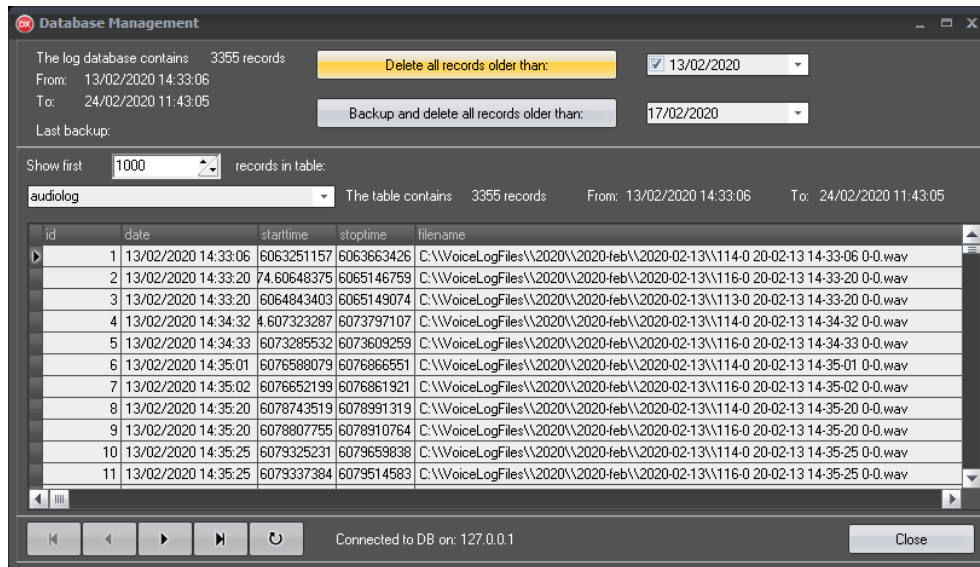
Database Management

The log database contains 3355 records
From: 13/02/2020 14:33:06
To: 24/02/2020 11:43:05
Last backup:

Delete all records older than:
13/02/2020

Backup and delete all records older than:
17/02/2020

Show first 1000 records in table:
audiolog
The table contains 3355 records From: 13/02/2020 14:33:06 To: 24/02/2020 11:43:05

| id | date | starttime | stoptime | filename |
|---|---|---|---|---|
| 1 | 13/02/2020 14:33:06 | 6063251157 | 6063663426 | C:\\VoiceLogFiles\\2020\\2020-feb\\2020-02-13\\114-0 20-02-13 14-33-06 0-0.wav |
| 2 | 13/02/2020 14:33:20 | 74.60648375 | 6065146759 | C:\\VoiceLogFiles\\2020\\2020-feb\\2020-02-13\\116-0 20-02-13 14-33-20 0-0.wav |
| 3 | 13/02/2020 14:33:20 | 6064843403 | 6065149074 | C:\\VoiceLogFiles\\2020\\2020-feb\\2020-02-13\\113-0 20-02-13 14-33-20 0-0.wav |
| 4 | 13/02/2020 14:34:32 | 4.607323287 | 6073797107 | C:\\VoiceLogFiles\\2020\\2020-feb\\2020-02-13\\114-0 20-02-13 14-34-32 0-0.wav |
| 5 | 13/02/2020 14:34:33 | 6073285532 | 6073609259 | C:\\VoiceLogFiles\\2020\\2020-feb\\2020-02-13\\116-0 20-02-13 14-34-33 0-0.wav |
| 6 | 13/02/2020 14:35:01 | 6076588079 | 6076866551 | C:\\VoiceLogFiles\\2020\\2020-feb\\2020-02-13\\114-0 20-02-13 14-35-01 0-0.wav |
| 7 | 13/02/2020 14:35:02 | 6076652199 | 6076861921 | C:\\VoiceLogFiles\\2020\\2020-feb\\2020-02-13\\116-0 20-02-13 14-35-02 0-0.wav |
| 8 | 13/02/2020 14:35:20 | 6078743519 | 6078991319 | C:\\VoiceLogFiles\\2020\\2020-feb\\2020-02-13\\114-0 20-02-13 14-35-20 0-0.wav |
| 9 | 13/02/2020 14:35:20 | 6078807755 | 6078910764 | C:\\VoiceLogFiles\\2020\\2020-feb\\2020-02-13\\116-0 20-02-13 14-35-20 0-0.wav |
| 10 | 13/02/2020 14:35:25 | 6079325231 | 6079659838 | C:\\VoiceLogFiles\\2020\\2020-feb\\2020-02-13\\114-0 20-02-13 14-35-25 0-0.wav |
| 11 | 13/02/2020 14:35:25 | 6079337384 | 6079514583 | C:\\VoiceLogFiles\\2020\\2020-feb\\2020-02-13\\116-0 20-02-13 14-35-25 0-0.wav |

Connected to DB on: 127.0.0.1
Close